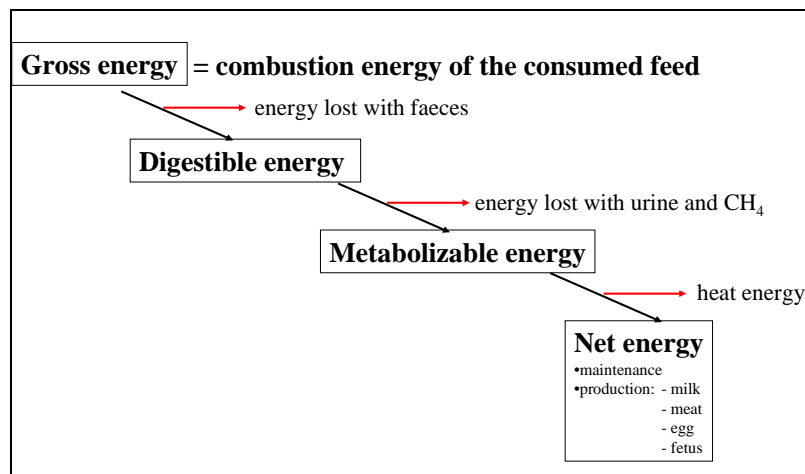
Gross energy = combustion energy of the consumed feed

energy lost with faeces

Digestible energy

energy lost with urine and $CH_4$

Metabolizable energy

heat energy

Net energy
•maintenance
•production: - milk
- meat
- egg
- fetus